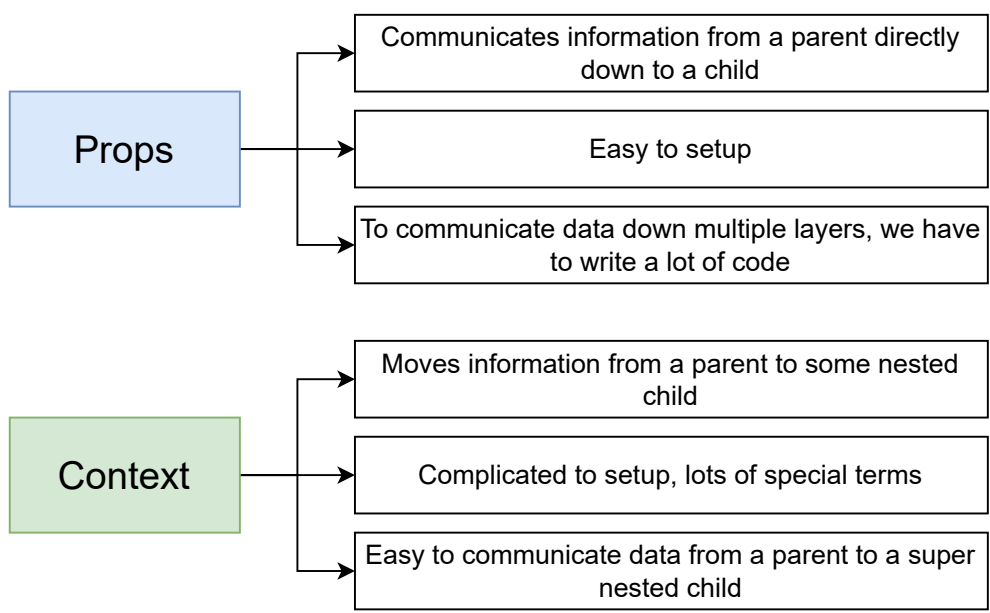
Props

Communicates information from a parent directly down to a child

Easy to setup

To communicate data down multiple layers, we have to write a lot of code

Context

Moves information from a parent to some nested child

Complicated to setup, lots of special terms

Easy to communicate data from a parent to a super nested child